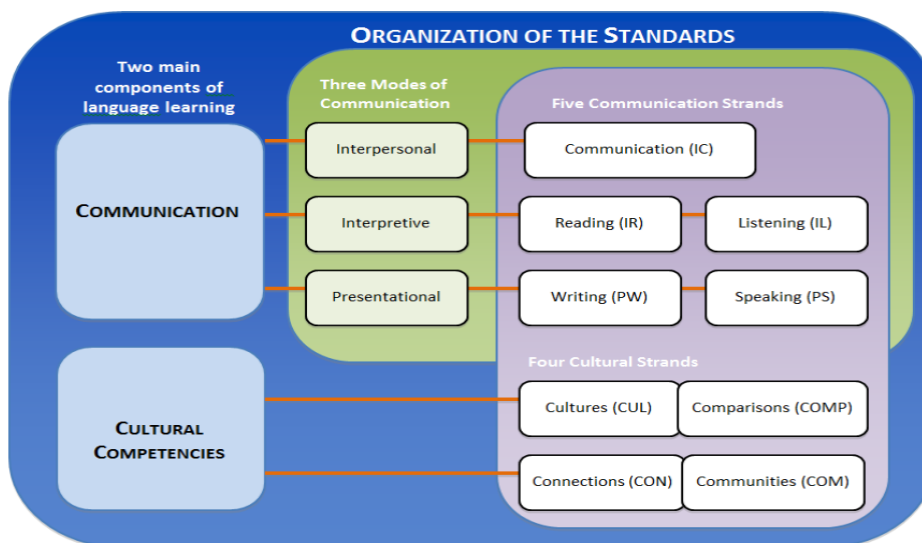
ORGANIZATION OF THE STANDARDS

Two main components of language learning

COMMUNICATION

CULTURAL COMPETENCIES

Three Modes of Communication

Interpersonal

Interpretive

Presentational

Five Communication Strands

Communication (IC)

Reading (IR)

Listening (IL)

Writing (PW)

Speaking (PS)

Four Cultural Strands

Cultures (CUL)

Comparisons (COMP)

Connections (CON)

Communities (COM)